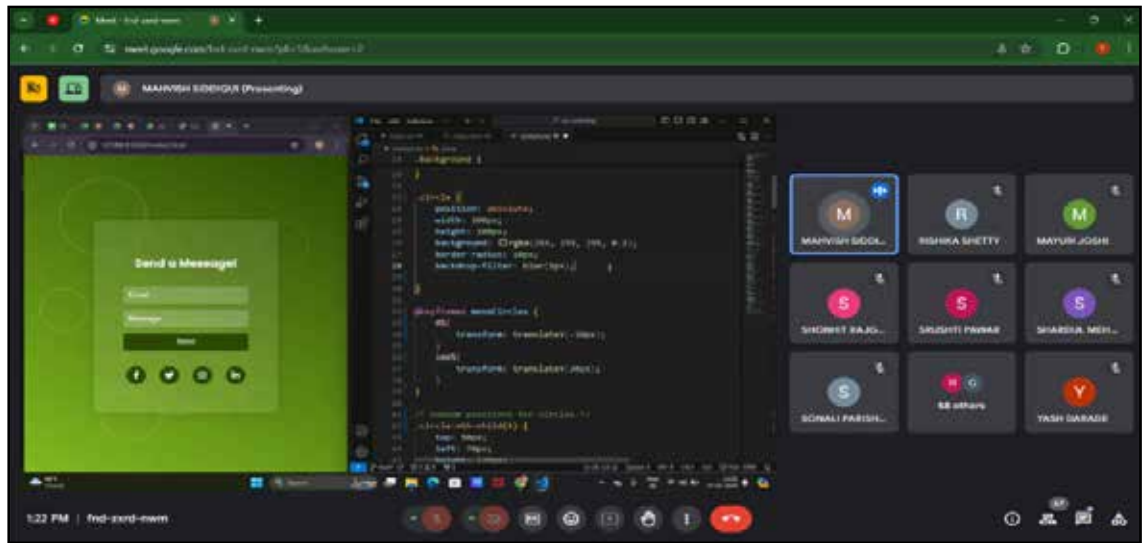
Meet - fnd-zxrd-ewm

meet.google.com/fnd-zxrd-ewm

MAHVISH SIDDIQUI (Presenting)

Send a Message!

Email

Message

Send

.background {
}

.circle {
position: absolute;
width: 100px;
height: 100px;
background: rgba(255, 255, 255, 0.2);
border-radius: 50%;
backdrop-filter: blur(5px);
}

@keyframes moveCircles {
0% {
transform: translateY(-30px);
}
100% {
transform: translateY(30px);
}
}

/* Random positions for circles */
.circle:nth-child(1) {
top: 50px;
left: 70px;

M
MAHVISH SIDDI...

R
RISHIKA SHETTY

M
MAYURI JOSHI

S
SHOMIT BAJG...

S
SRUSHTI PAWAR

S
SHARDUL MEH...

S
SONALI PARISH...

58 others

Y
YASH DARADE

1:22 PM | fnd-zxrd-ewm